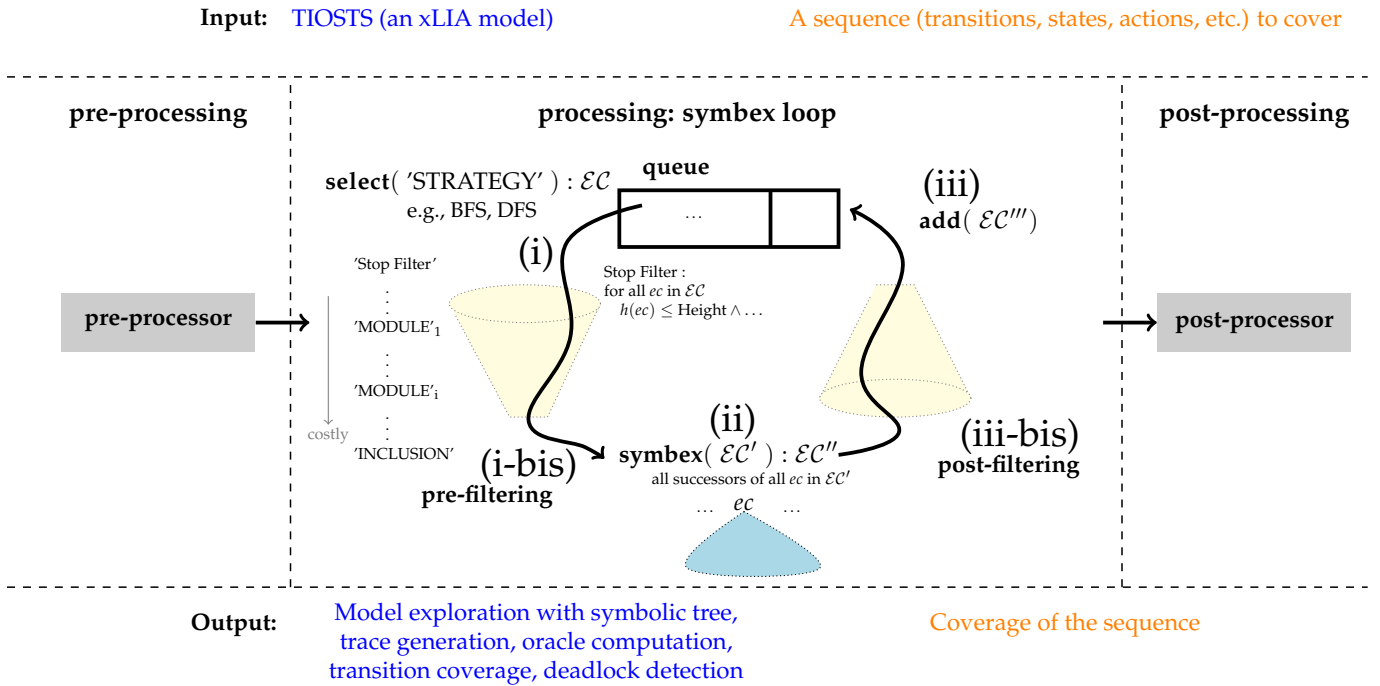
**Input:** TIOSTS (an xLIA model)

A sequence (transitions, states, actions, etc.) to cover

**pre-processing**

**processing: symbex loop**

**post-processing**

**select**( 'STRATEGY' ) : $\mathcal{EC}$
e.g., BFS, DFS

**queue**

...

(iii)
**add**( $\mathcal{EC}'''$ )

(i)

'Stop Filter'
⋮
'MODULE'$_1$
⋮
'MODULE'$_i$
⋮
'INCLUSION'

costly

Stop Filter :
for all $ec$ in $\mathcal{EC}$
$h(ec) \leq$ Height $\wedge \ldots$

**pre-processor**

**post-processor**

(ii)
**symbex**( $\mathcal{EC}'$ ) : $\mathcal{EC}''$
all successors of all $ec$ in $\mathcal{EC}'$

(i-bis)
**pre-filtering**

(iii-bis)
**post-filtering**

... $ec$ ...

**Output:** Model exploration with symbolic tree, trace generation, oracle computation, transition coverage, deadlock detection

Coverage of the sequence